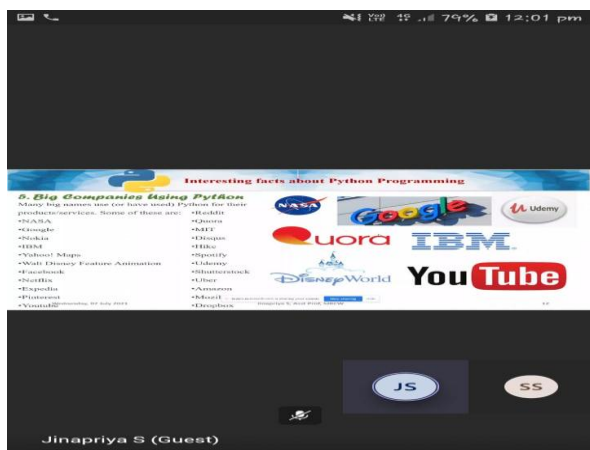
Vo) LTE 4G 79% 12:01 pm

Interesting facts about Python Programming

5. Big Companies Using Python

Many big names use (or have used) Python for their products/services. Some of these are:

•NASA
•Google
•Nokia
•IBM
•Yahoo! Maps
•Walt Disney Feature Animation
•Facebook
•Netflix
•Expedia
•Pinterest
•Youtube

•Reddit
•Quora
•MIT
•Disqus
•Hike
•Spotify
•Udemy
•Shutterstock
•Uber
•Amazon
•Mozil
•Dropbox

NASA
Google
Udemy
Quora
IBM
DisneyWorld
YouTube

Wednesday, 07 July 2021 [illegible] Jinapriya S, Asst Prof, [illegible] 13

JS
SS

Jinapriya S (Guest)